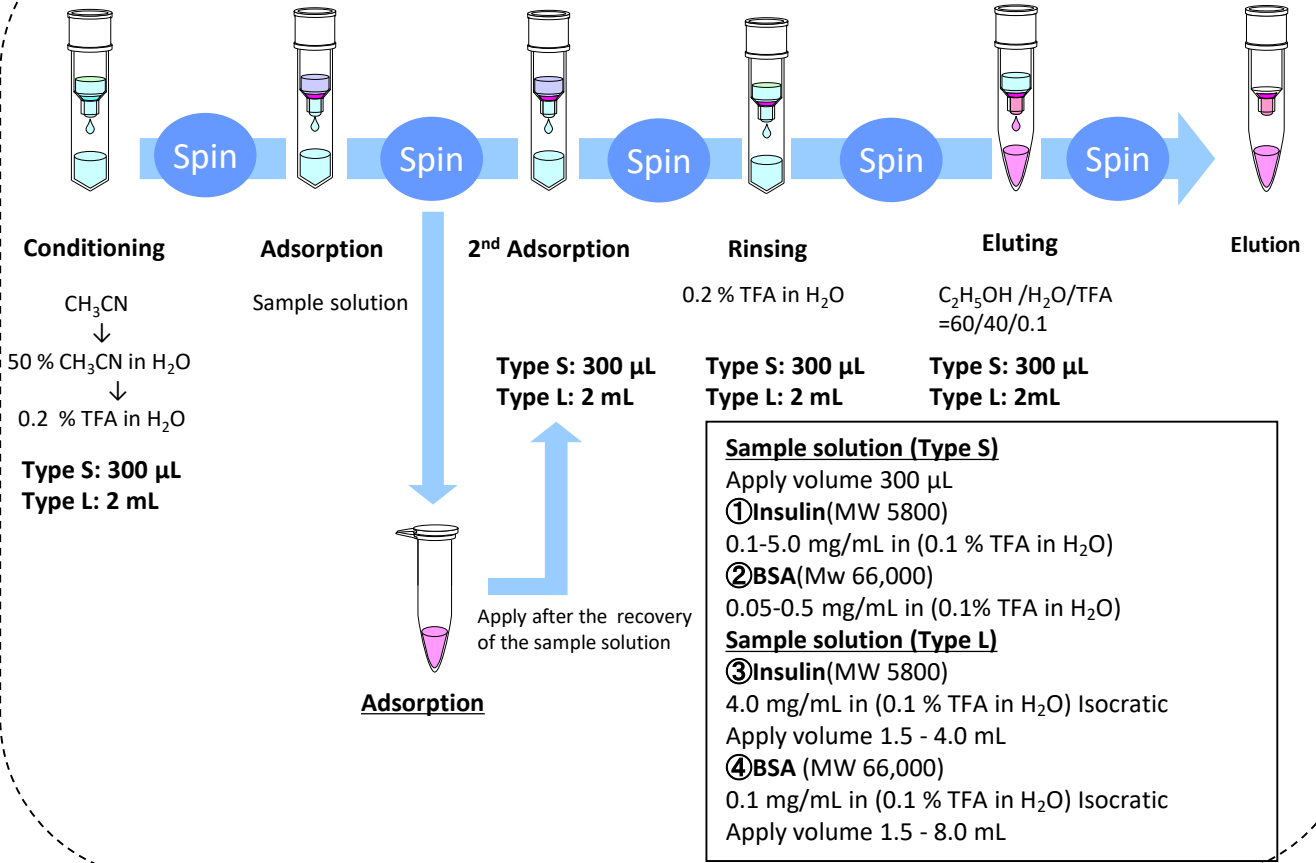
Spin Spin Spin Spin Spin

Conditioning

$CH_3CN$
↓
50 % $CH_3CN$ in $H_2O$
↓
0.2 % TFA in $H_2O$

Type S: 300 µL
Type L: 2 mL

Adsorption

Sample solution

2nd Adsorption

Type S: 300 µL
Type L: 2 mL

Rinsing

0.2 % TFA in $H_2O$

Type S: 300 µL
Type L: 2 mL

Eluting

$C_2H_5OH$ /$H_2O$/TFA =60/40/0.1

Type S: 300 µL
Type L: 2mL

Elution

Apply after the recovery of the sample solution

Adsorption

Sample solution (Type S)
Apply volume 300 µL
①Insulin(MW 5800)
0.1-5.0 mg/mL in (0.1 % TFA in $H_2O$)
②BSA(Mw 66,000)
0.05-0.5 mg/mL in (0.1% TFA in $H_2O$)
Sample solution (Type L)
③Insulin(MW 5800)
4.0 mg/mL in (0.1 % TFA in $H_2O$) Isocratic
Apply volume 1.5 - 4.0 mL
④BSA (MW 66,000)
0.1 mg/mL in (0.1 % TFA in $H_2O$) Isocratic
Apply volume 1.5 - 8.0 mL